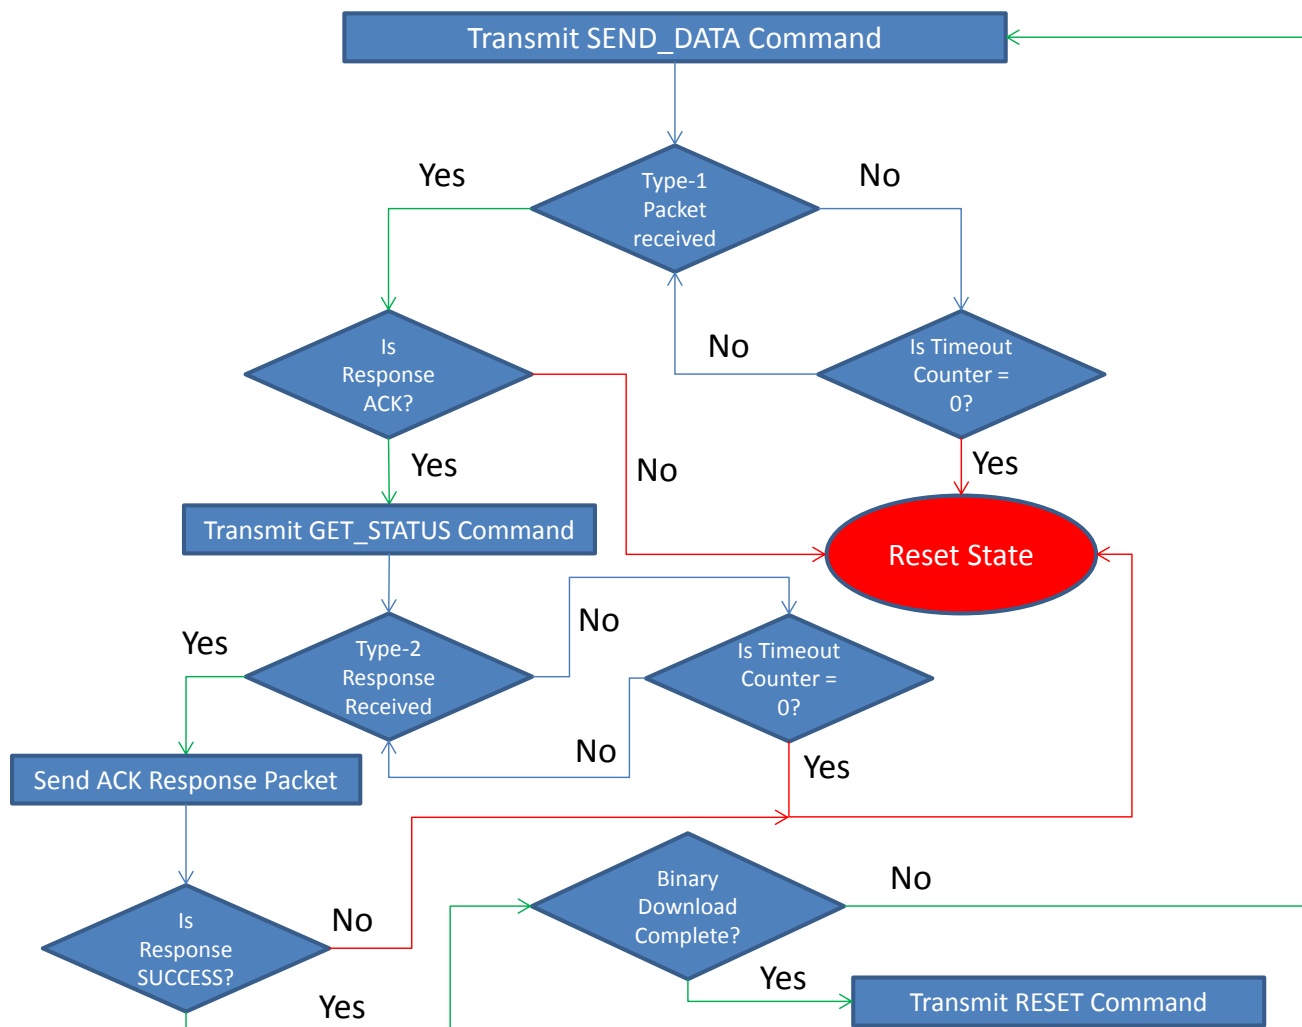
Transmit SEND_DATA Command

Yes

Type-1 Packet received

No

Is Response ACK?

No

Is Timeout Counter = 0?

Yes

No

Yes

Transmit GET_STATUS Command

Reset State

Yes

Type-2 Response Received

No

Is Timeout Counter = 0?

No

Send ACK Response Packet

Yes

Is Response SUCCESS?

No

Binary Download Complete?

No

Yes

Yes

Transmit RESET Command